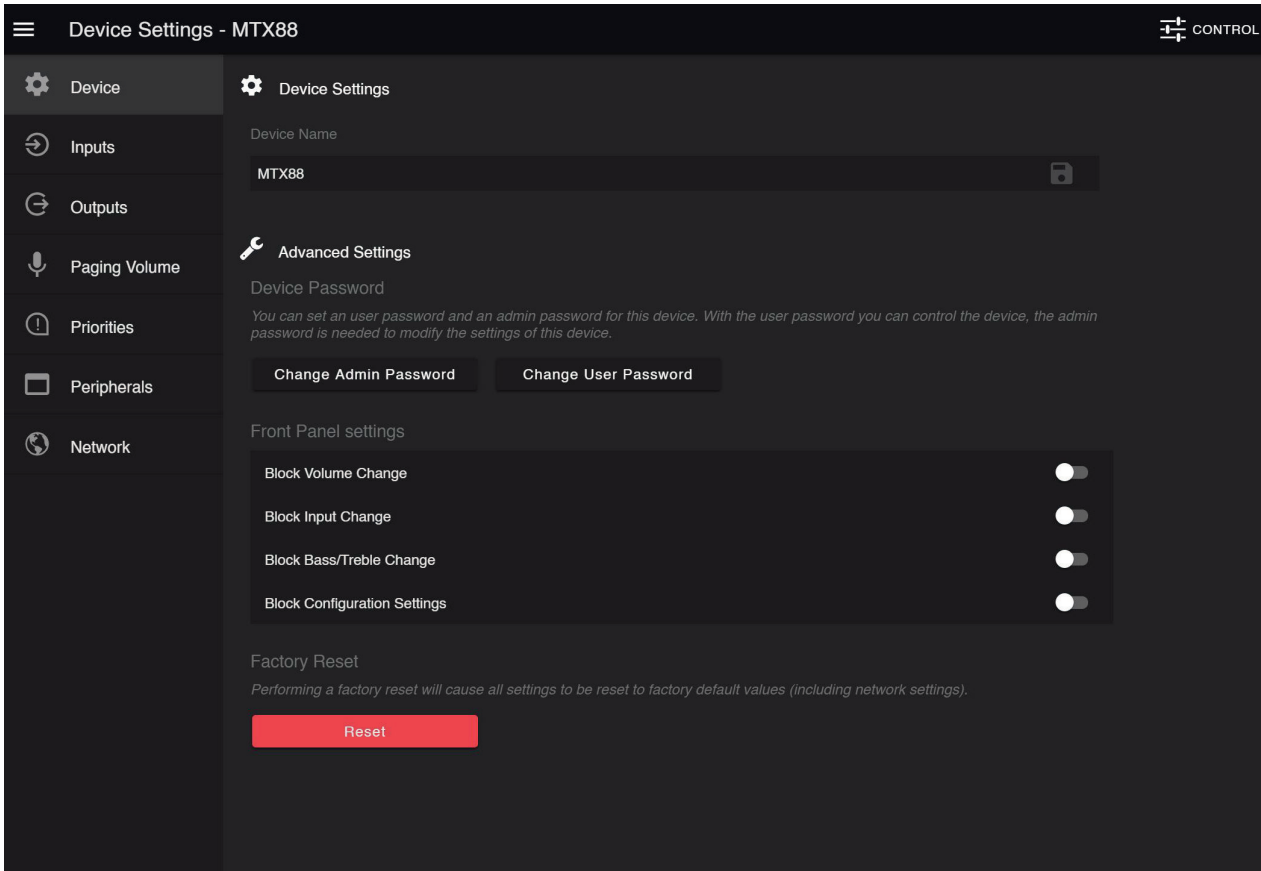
Device Settings - MTX88

CONTROL

Device
Inputs
Outputs
Paging Volume
Priorities
Peripherals
Network

Device Settings

Device Name

MTX88

Advanced Settings

Device Password

You can set an user password and an admin password for this device. With the user password you can control the device, the admin password is needed to modify the settings of this device.

Change Admin Password

Change User Password

Front Panel settings

Block Volume Change

Block Input Change

Block Bass/Treble Change

Block Configuration Settings

Factory Reset

Performing a factory reset will cause all settings to be reset to factory default values (including network settings).

Reset